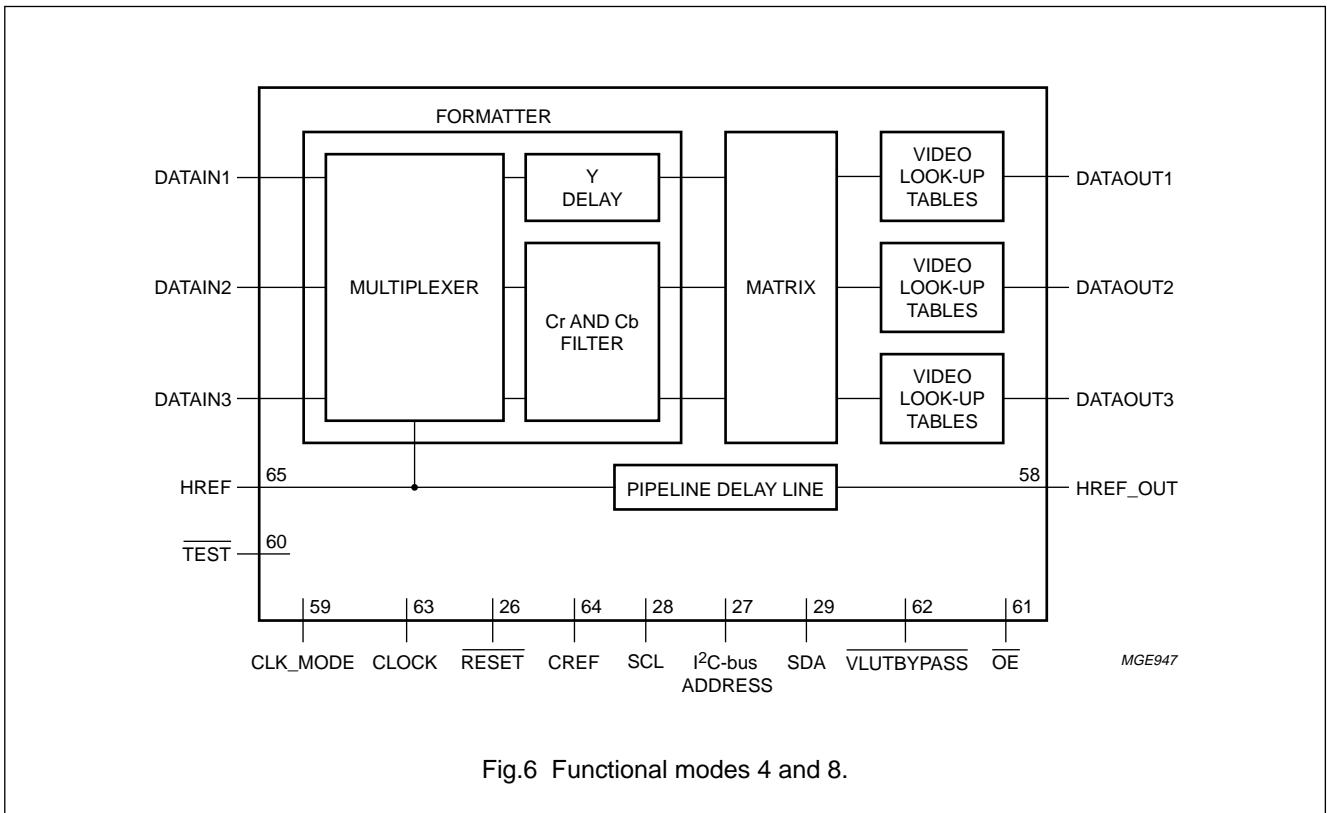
FORMATTER

DATAIN1

DATAIN2

DATAIN3

MULTIPLEXER

Y DELAY

Cr AND Cb FILTER

MATRIX

VIDEO LOOK-UP TABLES

VIDEO LOOK-UP TABLES

VIDEO LOOK-UP TABLES

DATAOUT1

DATAOUT2

DATAOUT3

HREF

65

PIPELINE DELAY LINE

58

HREF_OUT

$\overline{TEST}$

60

59

63

26

64

28

27

29

62

61

CLK_MODE

CLOCK

$\overline{RESET}$

CREF

SCL

$I^2C$-bus ADDRESS

SDA

$\overline{VLUTBYPASS}$

$\overline{OE}$

MGE947

Fig.6 Functional modes 4 and 8.